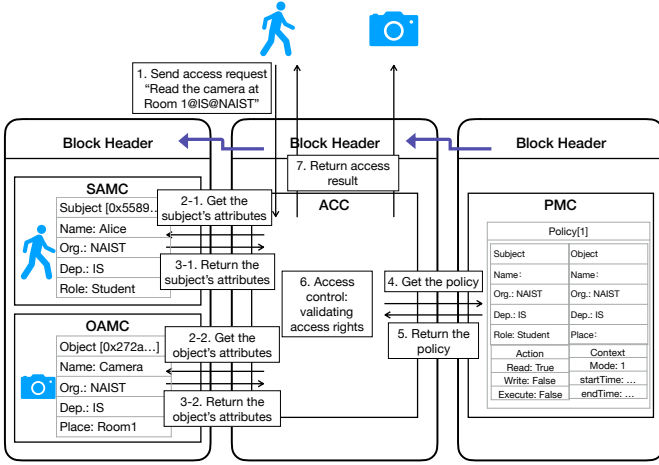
1. Send access request "Read the camera at Room 1@IS@NAIST"

Block Header

Block Header

Block Header

7. Return access result

SAMC

Subject [0x5589...

Name: Alice

Org.: NAIST

Dep.: IS

Role: Student

2-1. Get the subject's attributes

3-1. Return the subject's attributes

ACC

6. Access control: validating access rights

4. Get the policy

5. Return the policy

PMC

Policy[1]

| Subject | Object |
|---|---|
| Name: | Name: |
| Org.: NAIST | Org.: NAIST |
| Dep.: IS | Dep.: IS |
| Role: Student | Place: |
| Action | Context |
| Read: True | Mode: 1 |
| Write: False | startTime: ... |
| Execute: False | endTime: ... |

OAMC

Object [0x272a...]

Name: Camera

Org.: NAIST

Dep.: IS

Place: Room1

2-2. Get the object's attributes

3-2. Return the object's attributes